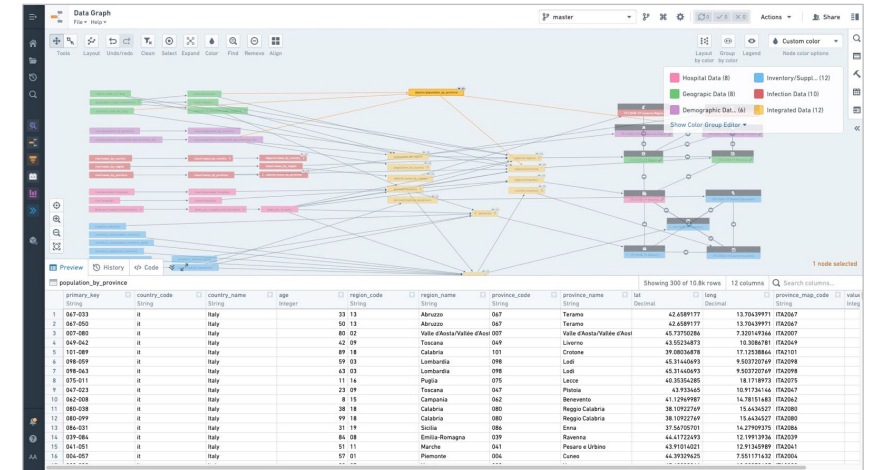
Data Graph
File ▾ Help ▾

master
Actions ▾ Share

Tools Layout Undo/redo Clean Select Expand Color Find Remove Align

Layout by color
Group by color
Legend
Custom color
Node color options

Hospital Data (8)
Inventory/Suppl... (12)
Geograpic Data (8)
Infection Data (10)
Demographic Dat... (6)
Integrated Data (12)
Show Color Group Editor ▾

1 node selected

Preview History Code

population_by_province
Showing 300 of 10.8k rows 12 columns Search columns...

| | primary_key | country_code | country_name | age | region_code | region_name | province_code | province_name | lat | long | province_map_code | valu |
|---|---|---|---|---|---|---|---|---|---|---|---|---|
| | String | String | String | Integer | String | String | String | String | Decimal | Decimal | String | Integ |
| 1 | 067-033 | it | Italy | 33 | 13 | Abruzzo | 067 | Teramo | 42.6589177 | 13.70439971 | ITA2067 | |
| 2 | 067-050 | it | Italy | 50 | 13 | Abruzzo | 067 | Teramo | 42.6589177 | 13.70439971 | ITA2067 | |
| 3 | 007-080 | it | Italy | 80 | 02 | Valle d'Aosta/Vallée d'Aosi | 007 | Valle d'Aosta/Vallée d'Aos | 45.73750286 | 7.320149366 | ITA2007 | |
| 4 | 049-042 | it | Italy | 42 | 09 | Toscana | 049 | Livorno | 43.55234873 | 10.3086781 | ITA2049 | |
| 5 | 101-089 | it | Italy | 89 | 18 | Calabria | 101 | Crotone | 39.08036878 | 17.12538864 | ITA2101 | |
| 6 | 098-059 | it | Italy | 59 | 03 | Lombardia | 098 | Lodi | 45.31440693 | 9.503720769 | ITA2098 | |
| 7 | 098-063 | it | Italy | 63 | 03 | Lombardia | 098 | Lodi | 45.31440693 | 9.503720769 | ITA2098 | |
| 8 | 075-011 | it | Italy | 11 | 16 | Puglia | 075 | Lecce | 40.35354285 | 18.1718973 | ITA2075 | |
| 9 | 047-023 | it | Italy | 23 | 09 | Toscana | 047 | Pistoia | 43.933465 | 10.91734146 | ITA2047 | |
| 10 | 062-008 | it | Italy | 8 | 15 | Campania | 062 | Benevento | 41.12969987 | 14.78151683 | ITA2062 | |
| 11 | 080-038 | it | Italy | 38 | 18 | Calabria | 080 | Reggio Calabria | 38.10922769 | 15.6436527 | ITA2080 | |
| 12 | 080-099 | it | Italy | 99 | 18 | Calabria | 080 | Reggio Calabria | 38.10922769 | 15.6436527 | ITA2080 | |
| 13 | 086-031 | it | Italy | 31 | 19 | Sicilia | 086 | Enna | 37.56705701 | 14.27909375 | ITA2086 | |
| 14 | 039-084 | it | Italy | 84 | 08 | Emilia-Romagna | 039 | Ravenna | 44.41722493 | 12.19913936 | ITA2039 | |
| 15 | 041-051 | it | Italy | 51 | 11 | Marche | 041 | Pesaro e Urbino | 43.91014021 | 12.91345989 | ITA2041 | |
| 16 | 004-057 | it | Italy | 57 | 01 | Piemonte | 004 | Cuneo | 44.39329625 | 7.551171632 | ITA2004 | |